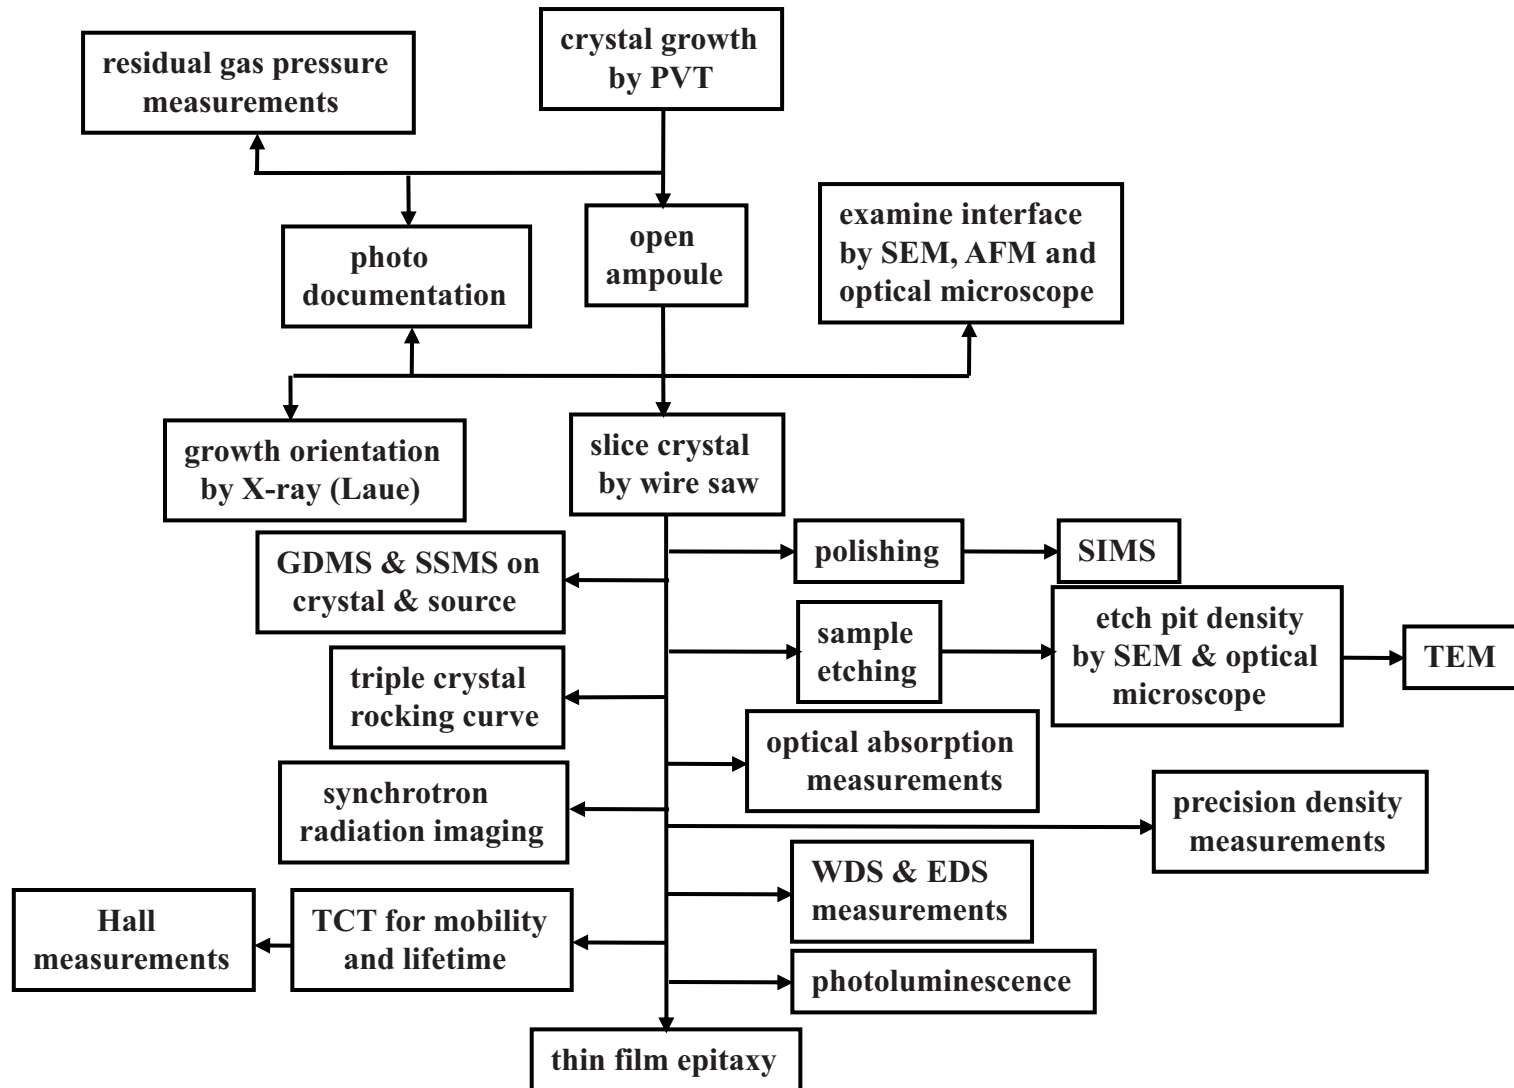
crystal growth by PVT

residual gas pressure measurements

photo documentation

open ampoule

examine interface by SEM, AFM and optical microscope

growth orientation by X-ray (Laue)

slice crystal by wire saw

polishing

SIMS

GDMS & SSMS on crystal & source

sample etching

etch pit density by SEM & optical microscope

TEM

triple crystal rocking curve

optical absorption measurements

synchrotron radiation imaging

precision density measurements

WDS & EDS measurements

Hall measurements

TCT for mobility and lifetime

photoluminescence

thin film epitaxy